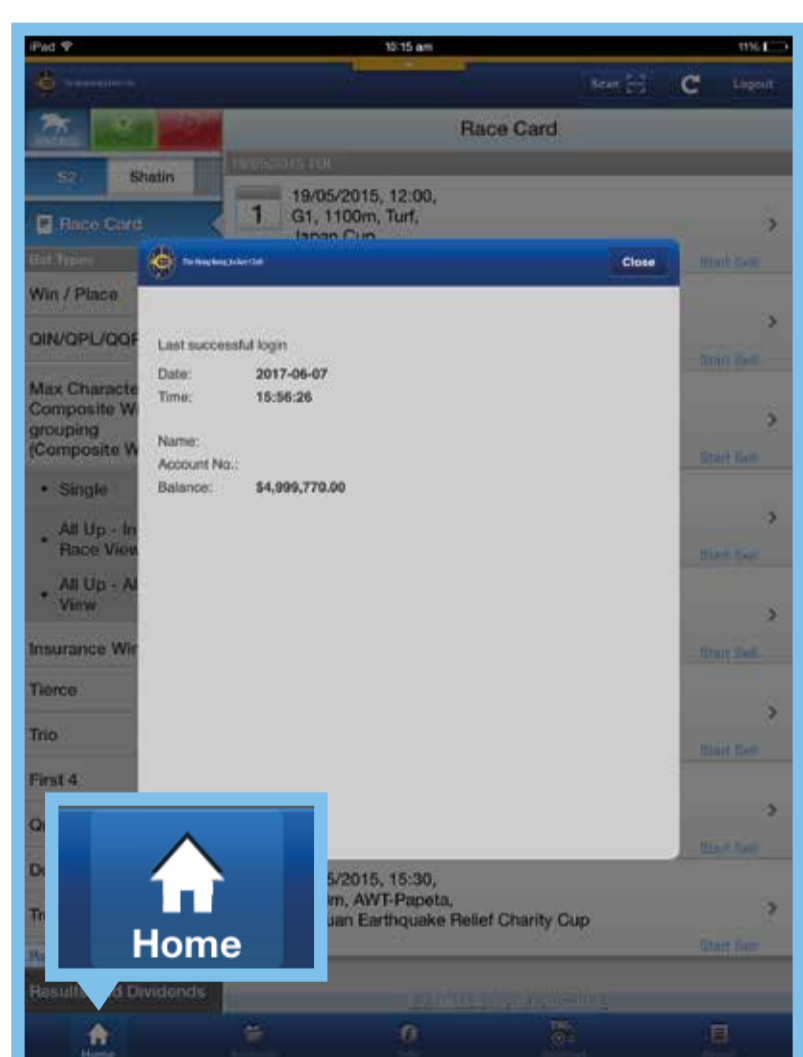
iPad
10:15 am
11%

Scan
Logout

Race Card

S2
Shatin

Race Card

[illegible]

Win / Place

QIN/QPL/QQP

Max Characte
Composite W
grouping
(Composite W

• Single

• All Up - In
Race View

• All Up - Al
View

Insurance Win

Tierce

Trio

First 4

Q

D

Tr

Results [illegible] Dividends

1
19/05/2015, 12:00,
G1, 1100m, Turf,
Japan Cup

Start Sell

The Hong Kong Jockey Club
Close

Last successful login
Date: 2017-06-07
Time: 15:56:26

Name:
Account No.:
Balance: $4,999,770.00

5/2015, 15:30,
m, AWT-Papeta,
uan Earthquake Relief Charity Cup

Start Sell

Home

Home